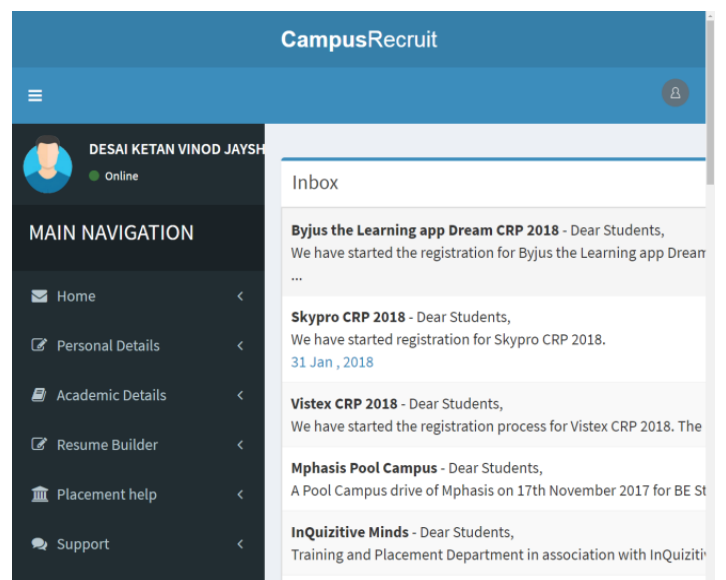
CampusRecruit

DESAI KETAN VINOD JAYSH

Online

MAIN NAVIGATION

Home

Personal Details

Academic Details

Resume Builder

Placement help

Support

Inbox

**Byjus the Learning app Dream CRP 2018** - Dear Students,
We have started the registration for Byjus the Learning app Dream
...

**Skypro CRP 2018** - Dear Students,
We have started registration for Skypro CRP 2018.
31 Jan , 2018

**Vistex CRP 2018** - Dear Students,
We have started the registration process for Vistex CRP 2018. The

**Mphasis Pool Campus** - Dear Students,
A Pool Campus drive of Mphasis on 17th November 2017 for BE St

**InQuizitive Minds** - Dear Students,
Training and Placement Department in association with InQuiziti